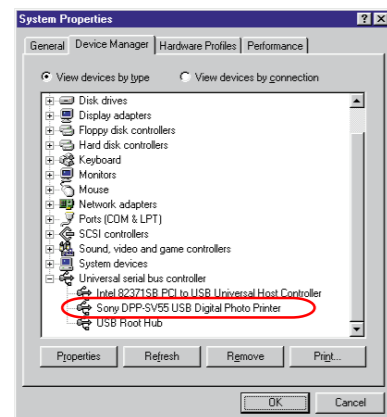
System Properties

? X

General | Device Manager | Hardware Profiles | Performance

View devices by type   View devices by connection

Disk drives
Display adapters
Floppy disk controllers
Hard disk controllers
Keyboard
Monitors
Mouse
Network adapters
Ports (COM & LPT)
SCSI controllers
Sound, video and game controllers
System devices
Universal serial bus controller
Intel 82371SB PCI to USB Universal Host Controller
Sony DPP-SV55 USB Digital Photo Printer
USB Root Hub

Properties | Refresh | Remove | Print...

OK | Cancel